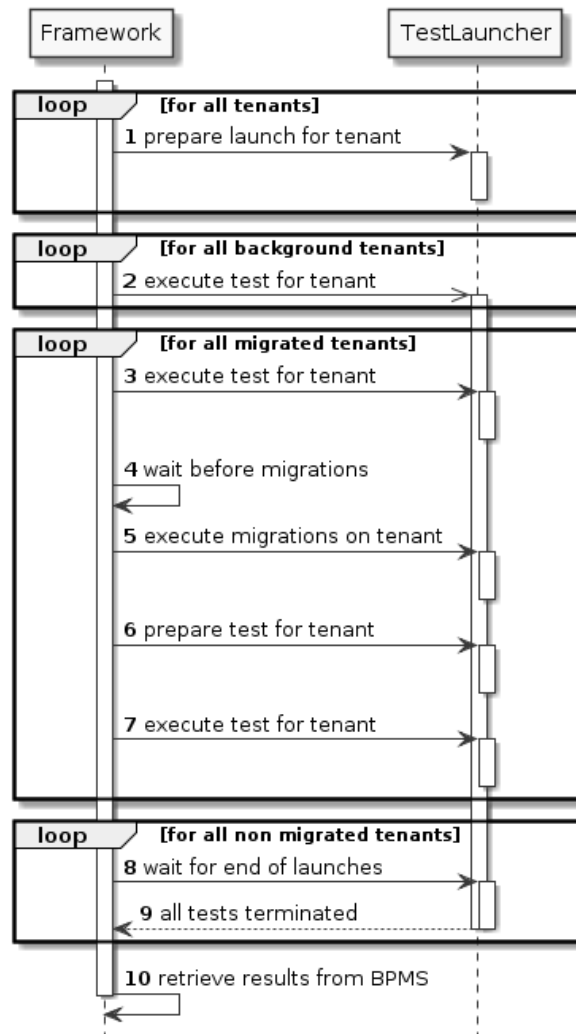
Framework

TestLauncher

loop [for all tenants]

1 prepare launch for tenant

loop [for all background tenants]

2 execute test for tenant

loop [for all migrated tenants]

3 execute test for tenant

4 wait before migrations

5 execute migrations on tenant

6 prepare test for tenant

7 execute test for tenant

loop [for all non migrated tenants]

8 wait for end of launches

9 all tests terminated

10 retrieve results from BPMS